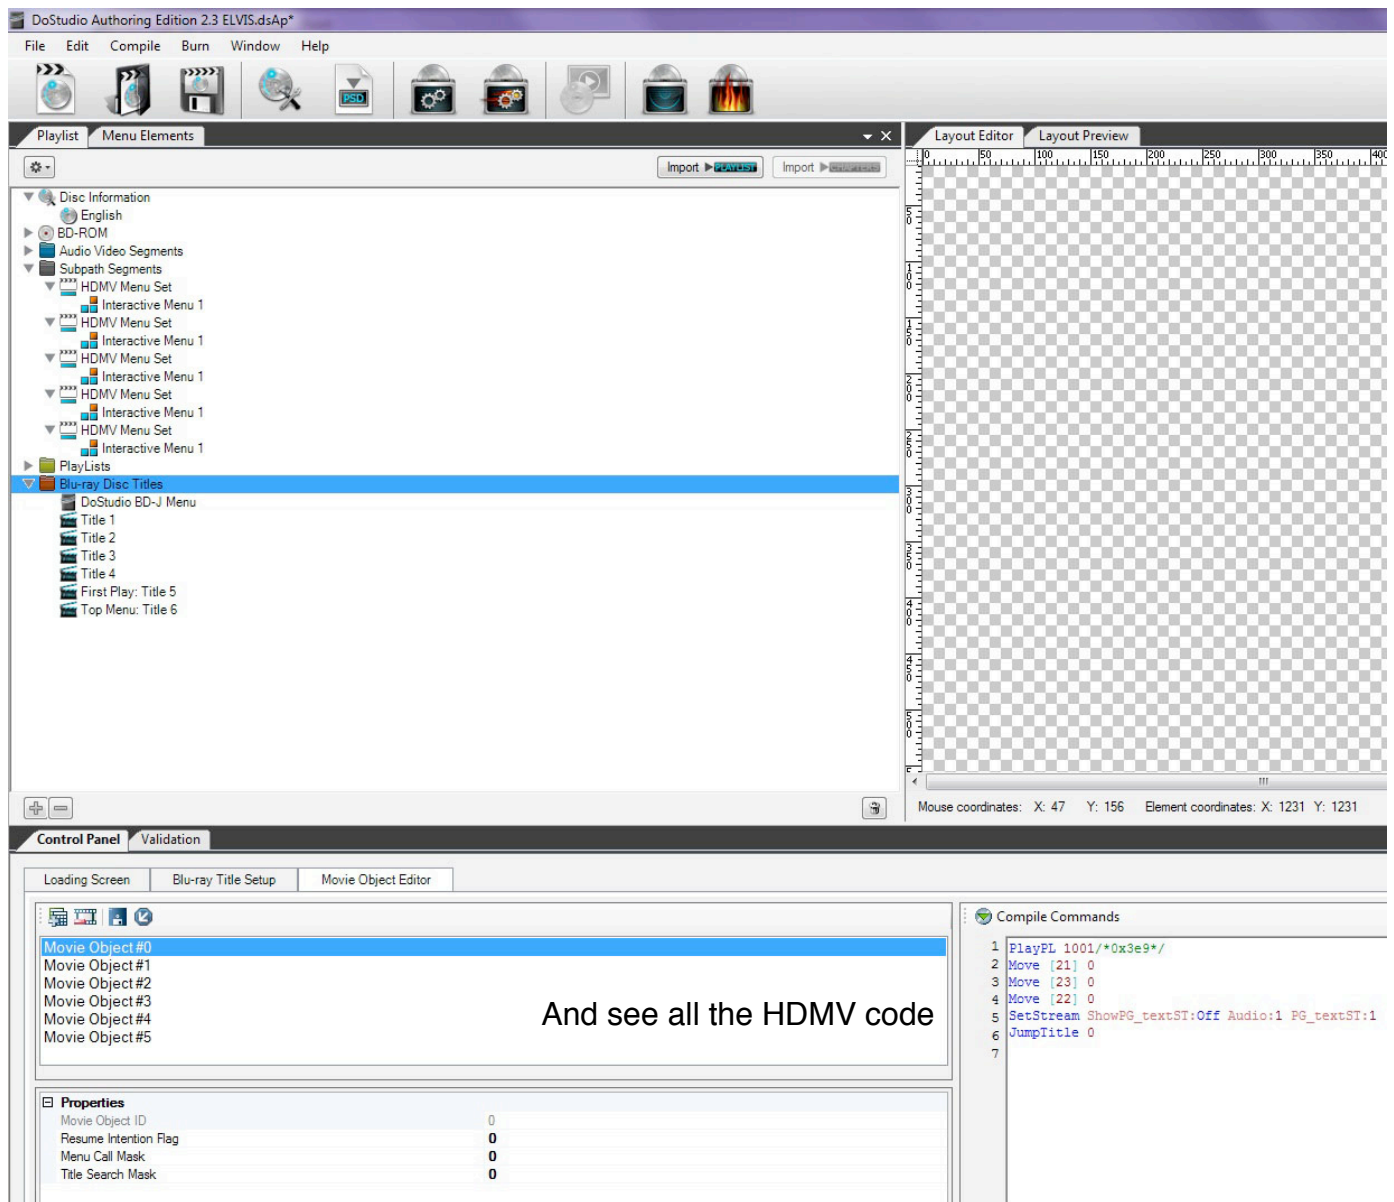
DoStudio Authoring Edition 2.3 ELVIS.dsAp*

File Edit Compile Burn Window Help

Playlist Menu Elements

Import PLAYLIST Import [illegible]

Disc Information
English
BD-ROM
Audio Video Segments
Subpath Segments
HDMV Menu Set
Interactive Menu 1
HDMV Menu Set
Interactive Menu 1
HDMV Menu Set
Interactive Menu 1
HDMV Menu Set
Interactive Menu 1
HDMV Menu Set
Interactive Menu 1
PlayLists
Blu-ray Disc Titles
DoStudio BD-J Menu
Title 1
Title 2
Title 3
Title 4
First Play: Title 5
Top Menu: Title 6

Layout Editor Layout Preview

0 50 100 150 200 250 300 350 400

Mouse coordinates: X: 47 Y: 156 Element coordinates: X: 1231 Y: 1231

Control Panel Validation

Loading Screen Blu-ray Title Setup Movie Object Editor

Movie Object #0
Movie Object #1
Movie Object #2
Movie Object #3
Movie Object #4
Movie Object #5

And see all the HDMV code

Compile Commands

1 PlayPL 1001/*0x3e9*/
2 Move [21] 0
3 Move [23] 0
4 Move [22] 0
5 SetStream ShowPG_textST:Off Audio:1 PG_textST:1
6 JumpTitle 0
7

Properties

| | |
|---|---|
| Movie Object ID | 0 |
| Resume Intention Flag | 0 |
| Menu Call Mask | 0 |
| Title Search Mask | 0 |